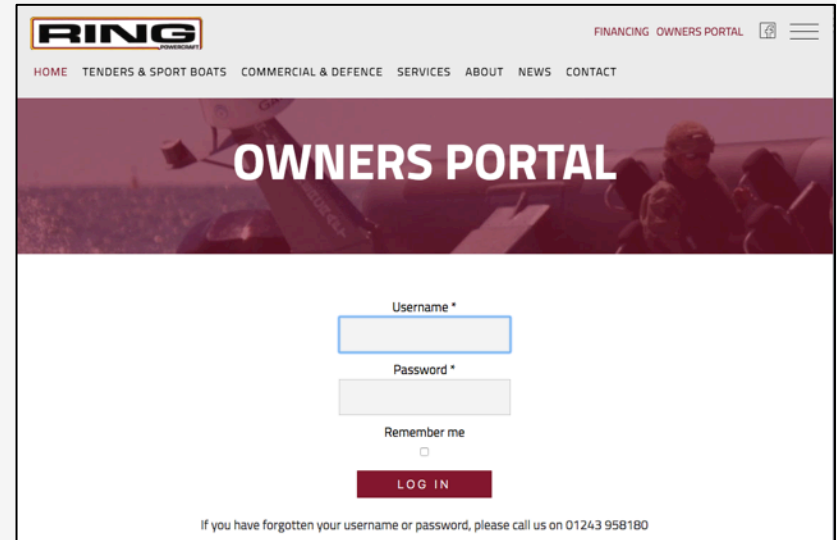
RING POWERCRAFT

FINANCING OWNERS PORTAL

HOME TENDERS & SPORT BOATS COMMERCIAL & DEFENCE SERVICES ABOUT NEWS CONTACT

OWNERS PORTAL

Username *

Password *

Remember me

LOG IN

If you have forgotten your username or password, please call us on 01243 958180